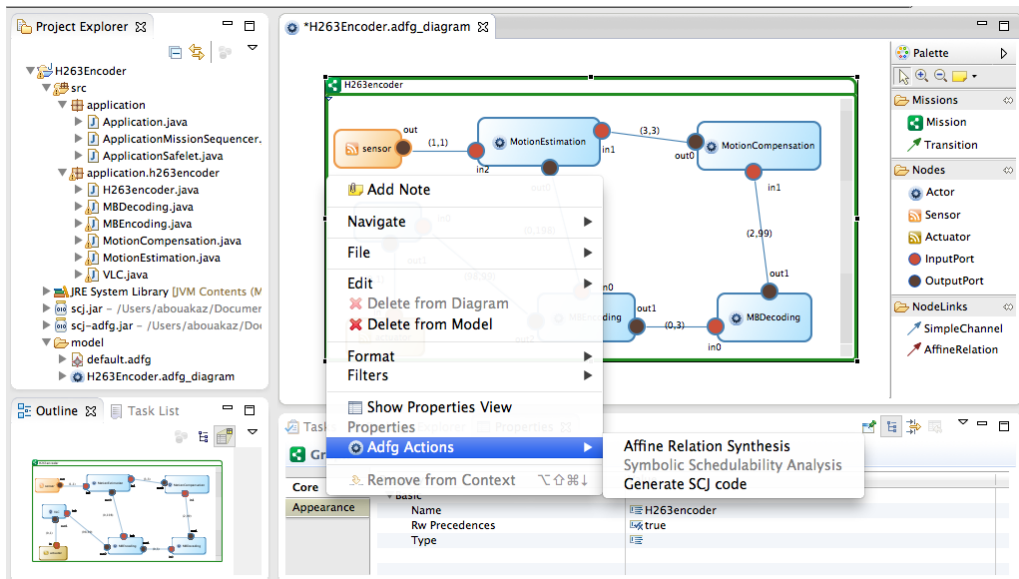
Project Explorer

H263Encoder
src
application
Application.java
ApplicationMissionSequencer.
ApplicationSafelet.java
application.h263encoder
H263encoder.java
MBDecoding.java
MBEncoding.java
MotionCompensation.java
MotionEstimation.java
VLC.java
JRE System Library [JVM Contents (M
scj.jar – /Users/abouakaz/Documer
scj-adfg.jar – /Users/abouakaz/Doc
model
default.adfg
H263Encoder.adfg_diagram

Outline | Task List

*H263Encoder.adfg_diagram

H263encoder
sensor
out
(1,1)
in2
MotionEstimation
(3,3)
in1
out0
MotionCompensation
in1
(2,99)
out1
n0
out1
(0,3)
in0
MBDecoding

Add Note
Navigate
File
Edit
Delete from Diagram
Delete from Model
Format
Filters
Show Properties View
Properties
Adfg Actions
Remove from Context ⌥⇧⌘↓

Affine Relation Synthesis
Symbolic Schedulability Analysis
Generate SCJ code

Palette
Missions
Mission
Transition
Nodes
Actor
Sensor
Actuator
InputPort
OutputPort
NodeLinks
SimpleChannel
AffineRelation

Task
Properties
Core
Appearance
Basic
Name | H263encoder
Rw Precedences | true
Type